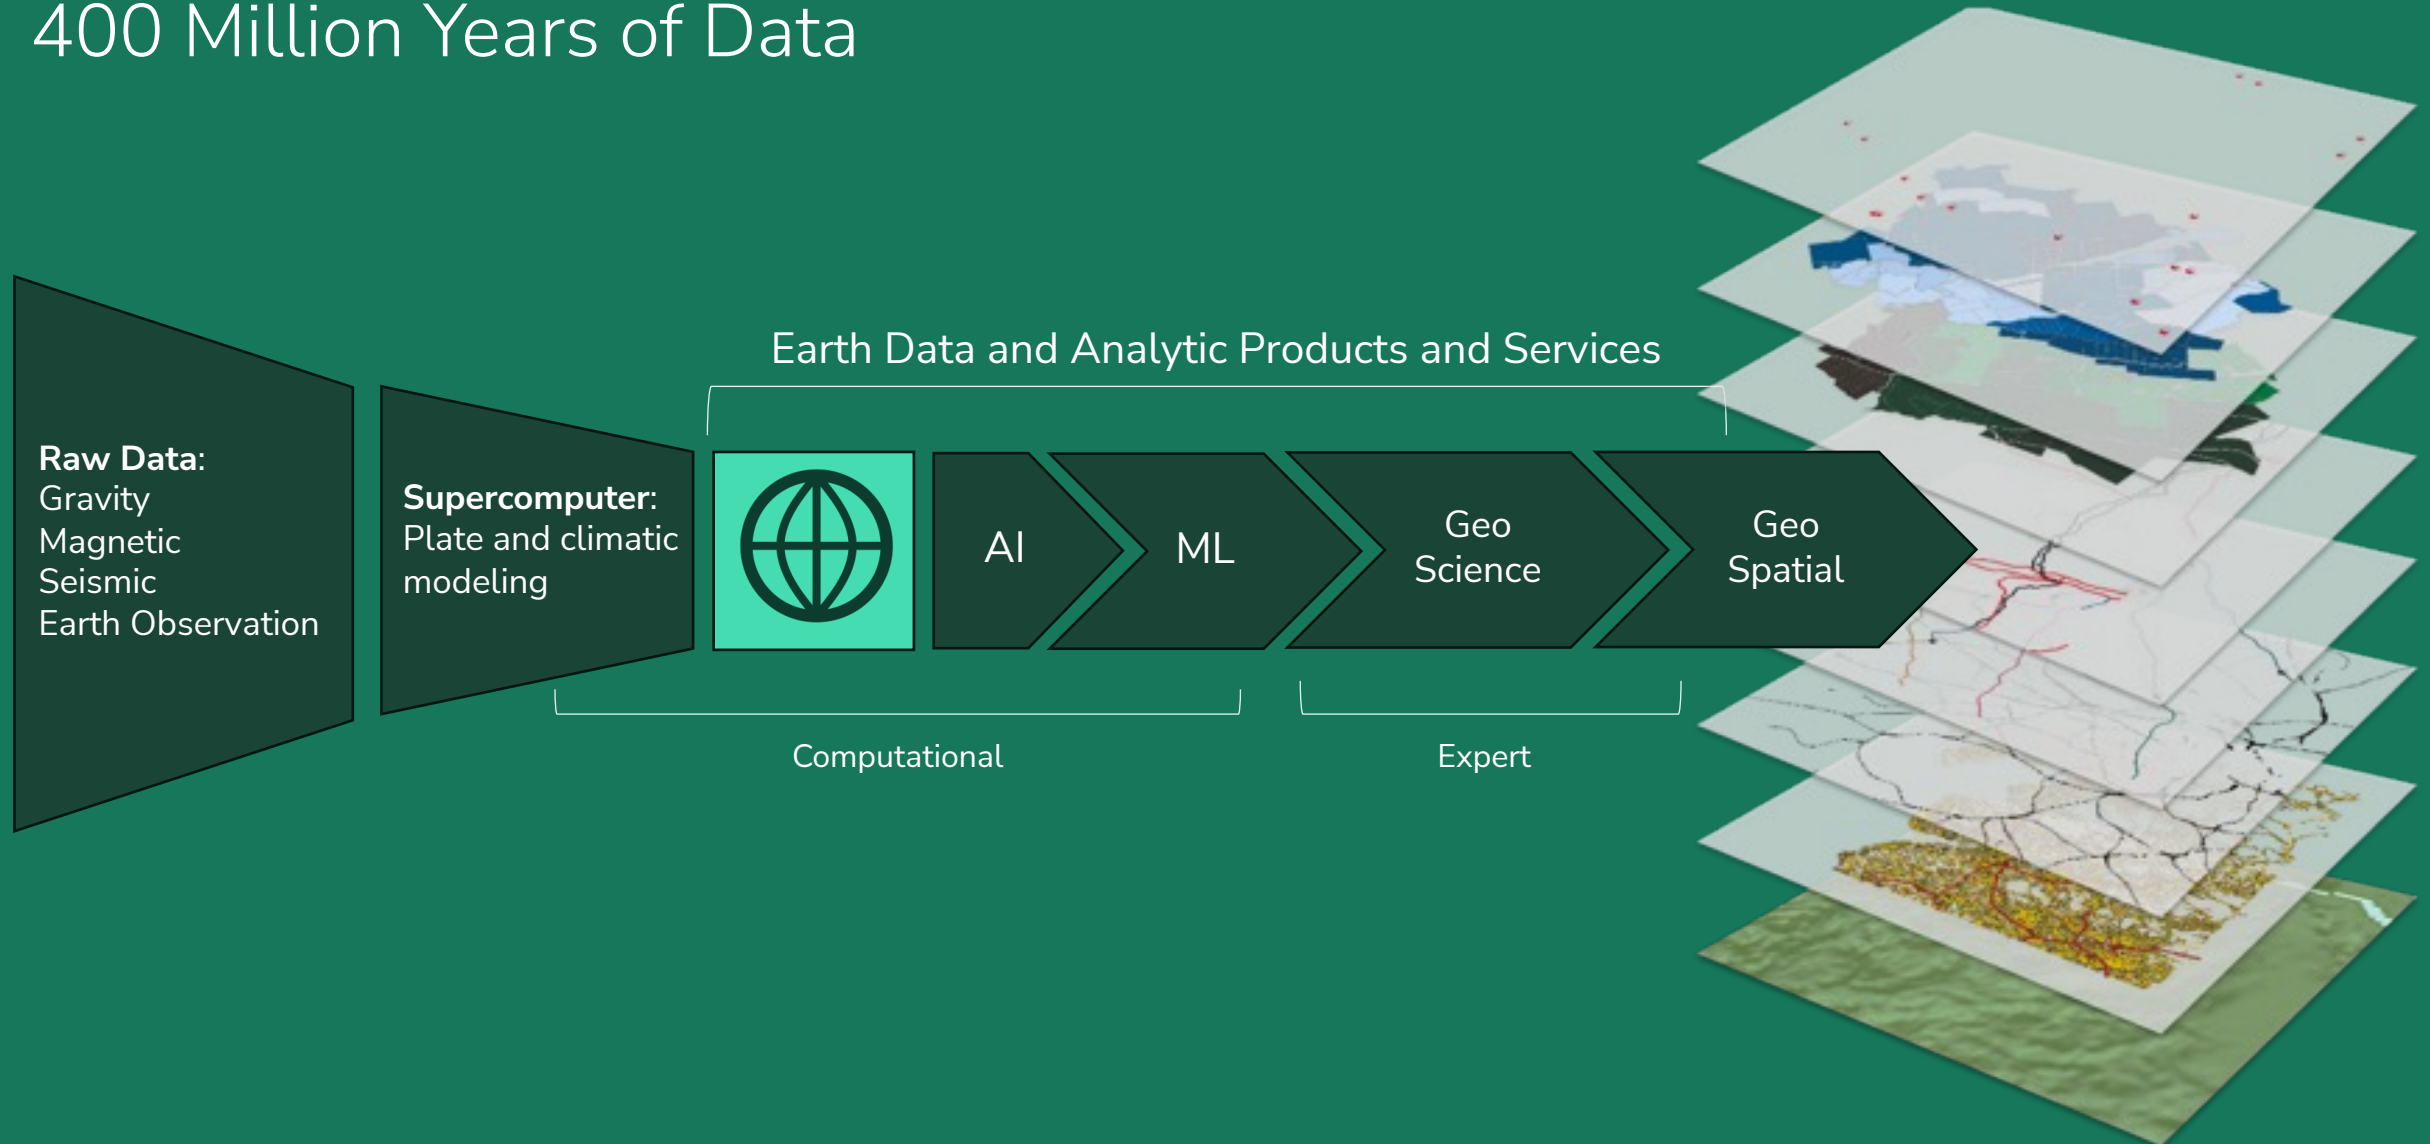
400 Million Years of Data

Raw Data:
Gravity
Magnetic
Seismic
Earth Observation

Supercomputer:
Plate and climatic modeling

Earth Data and Analytic Products and Services

AI

ML

Geo Science

Geo Spatial

Computational

Expert